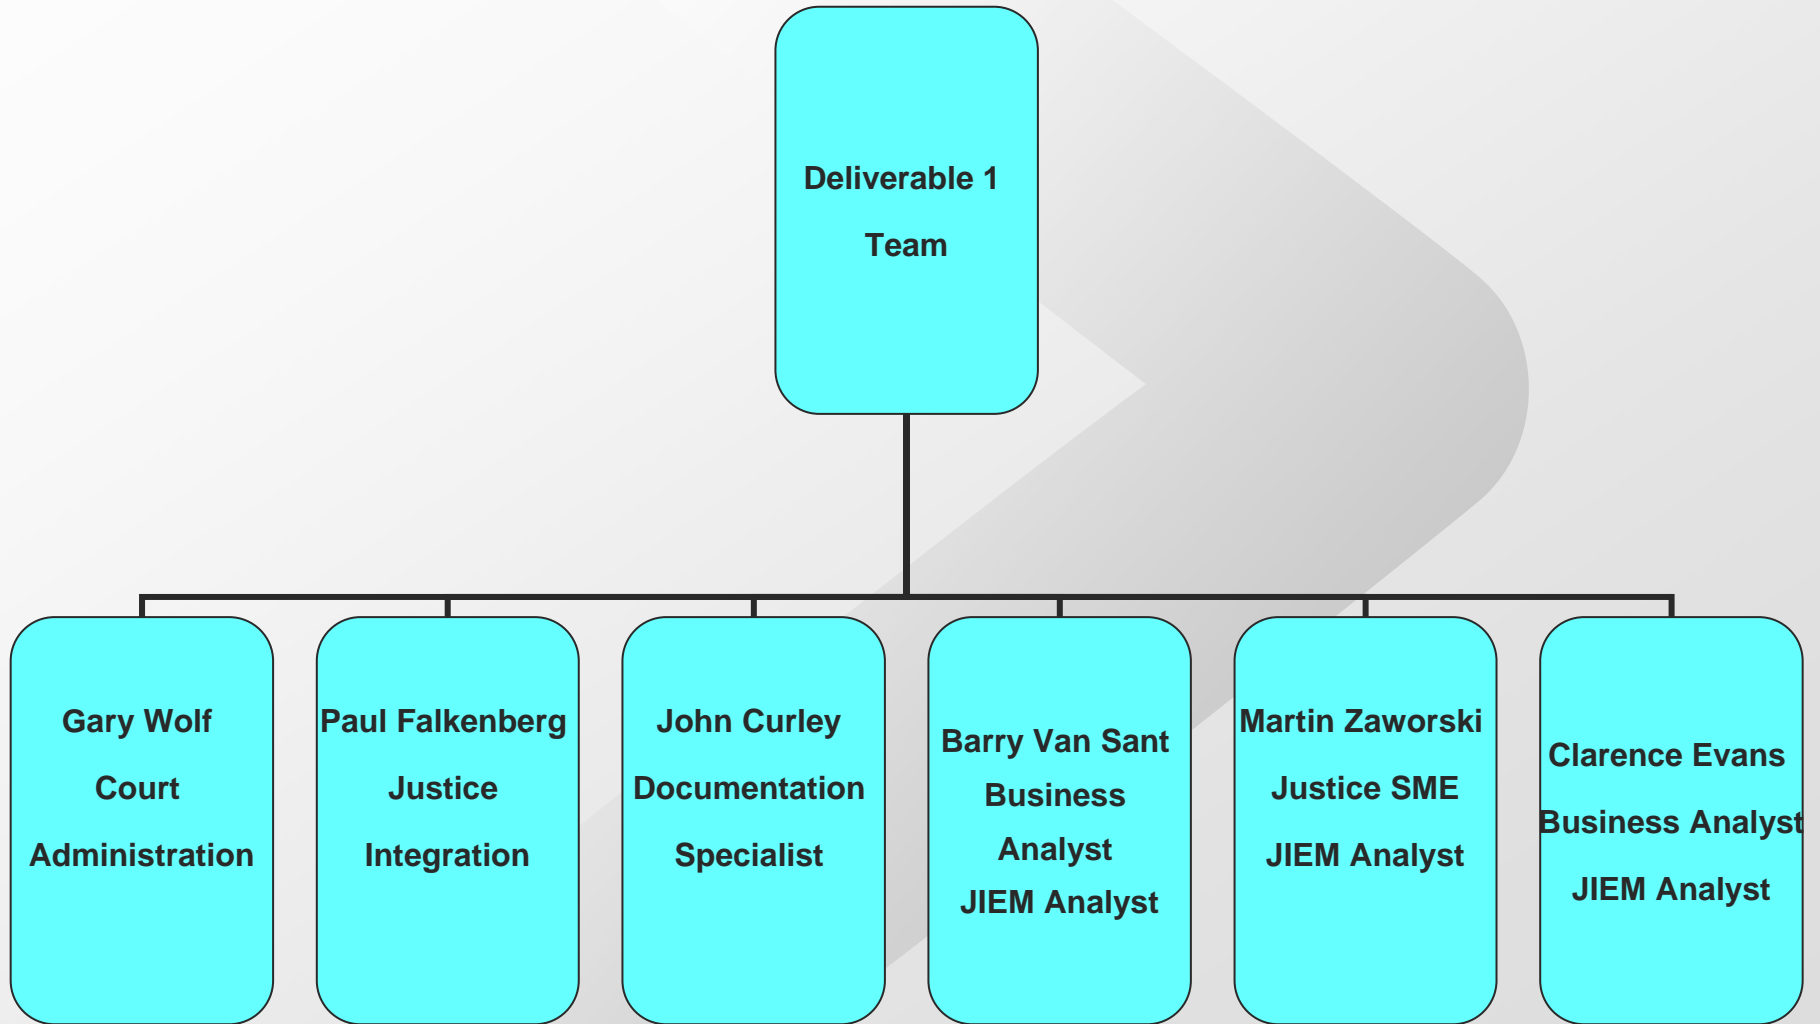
Deliverable 1
Team

Gary Wolf
Court
Administration

Paul Falkenberg
Justice
Integration

John Curley
Documentation
Specialist

Barry Van Sant
Business
Analyst
JIEM Analyst

Martin Zaworski
Justice SME
JIEM Analyst

Clarence Evans
Business Analyst
JIEM Analyst